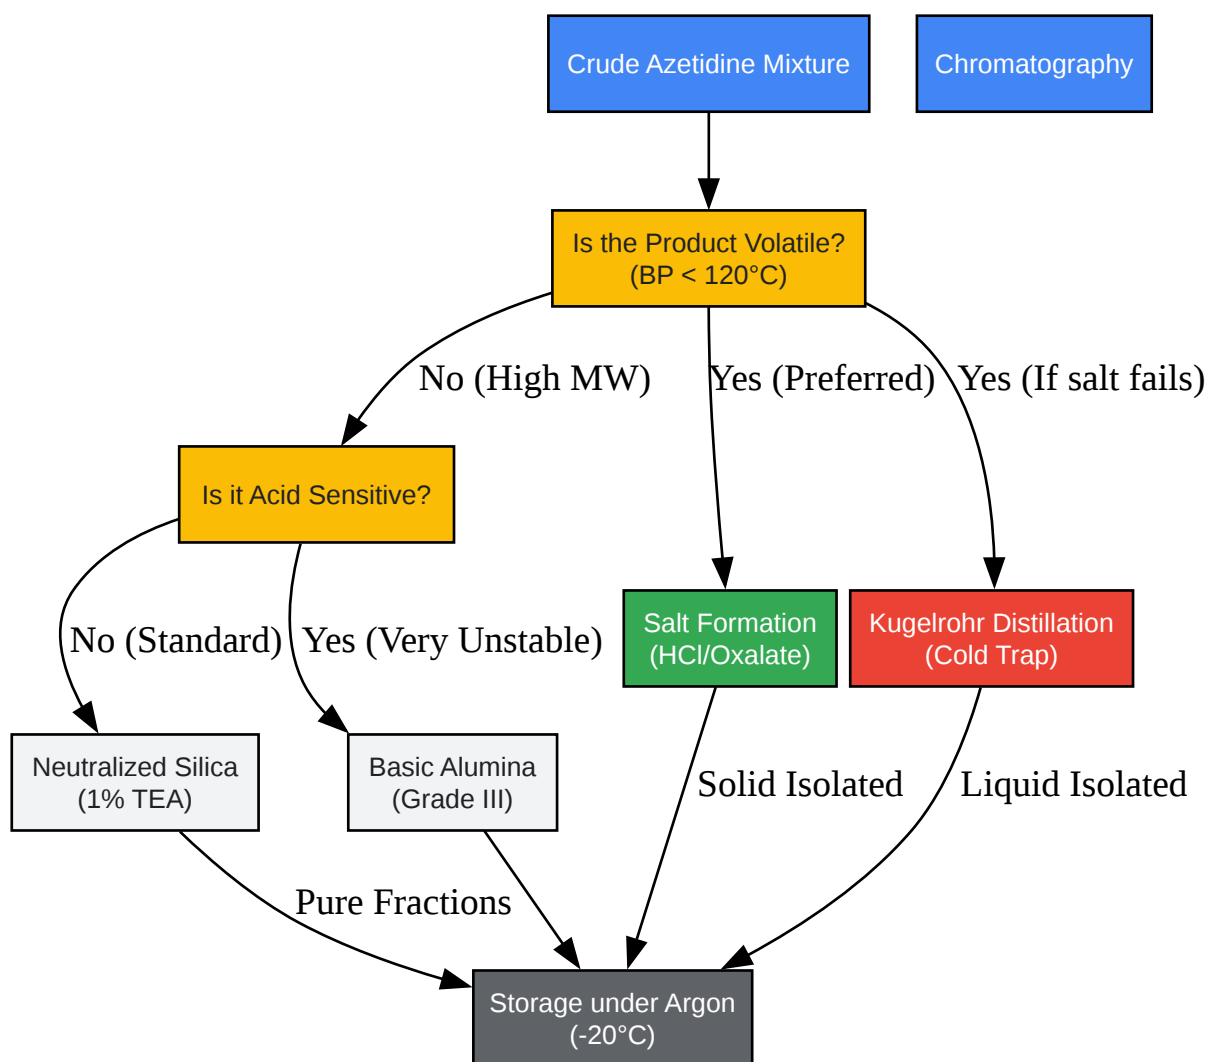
Crude Azetidine Mixture

Chromatography

Is the Product Volatile?
(BP < 120°C)

No (High MW)

Yes (Preferred)

Yes (If salt fails)

Is it Acid Sensitive?

No (Standard)

Yes (Very Unstable)

Salt Formation
(HCl/Oxalate)

Kugelrohr Distillation
(Cold Trap)

Neutralized Silica
(1% TEA)

Basic Alumina
(Grade III)

Solid Isolated

Liquid Isolated

Pure Fractions

Storage under Argon
(-20°C)